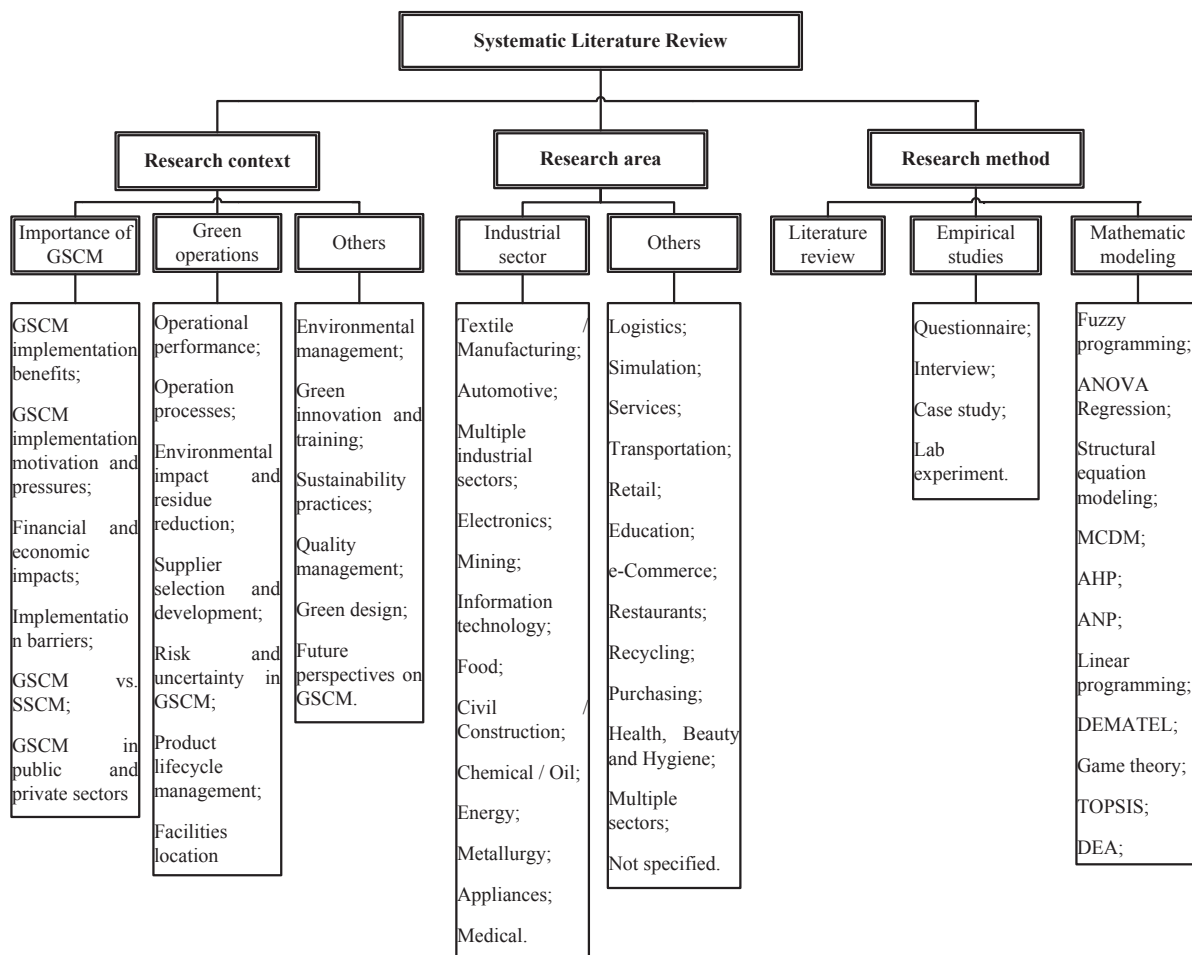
Systematic Literature Review

Research context

Importance of GSCM

GSCM implementation benefits;

GSCM implementation motivation and pressures;

Financial and economic impacts;

Implementation barriers;

GSCM vs. SSCM;

GSCM in public and private sectors

Green operations

Operational performance;

Operation processes;

Environmental impact and residue reduction;

Supplier selection and development;

Risk and uncertainty in GSCM;

Product lifecycle management;

Facilities location

Others

Environmental management;

Green innovation and training;

Sustainability practices;

Quality management;

Green design;

Future perspectives on GSCM.

Research area

Industrial sector

Textile / Manufacturing;

Automotive;

Multiple industrial sectors;

Electronics;

Mining;

Information technology;

Food;

Civil / Construction;

Chemical / Oil;

Energy;

Metallurgy;

Appliances;

Medical.

Others

Logistics;

Simulation;

Services;

Transportation;

Retail;

Education;

e-Commerce;

Restaurants;

Recycling;

Purchasing;

Health, Beauty and Hygiene;

Multiple sectors;

Not specified.

Research method

Literature review

Empirical studies

Questionnaire;

Interview;

Case study;

Lab experiment.

Mathematic modeling

Fuzzy programming;

ANOVA Regression;

Structural equation modeling;

MCDM;

AHP;

ANP;

Linear programming;

DEMATEL;

Game theory;

TOPSIS;

DEA;